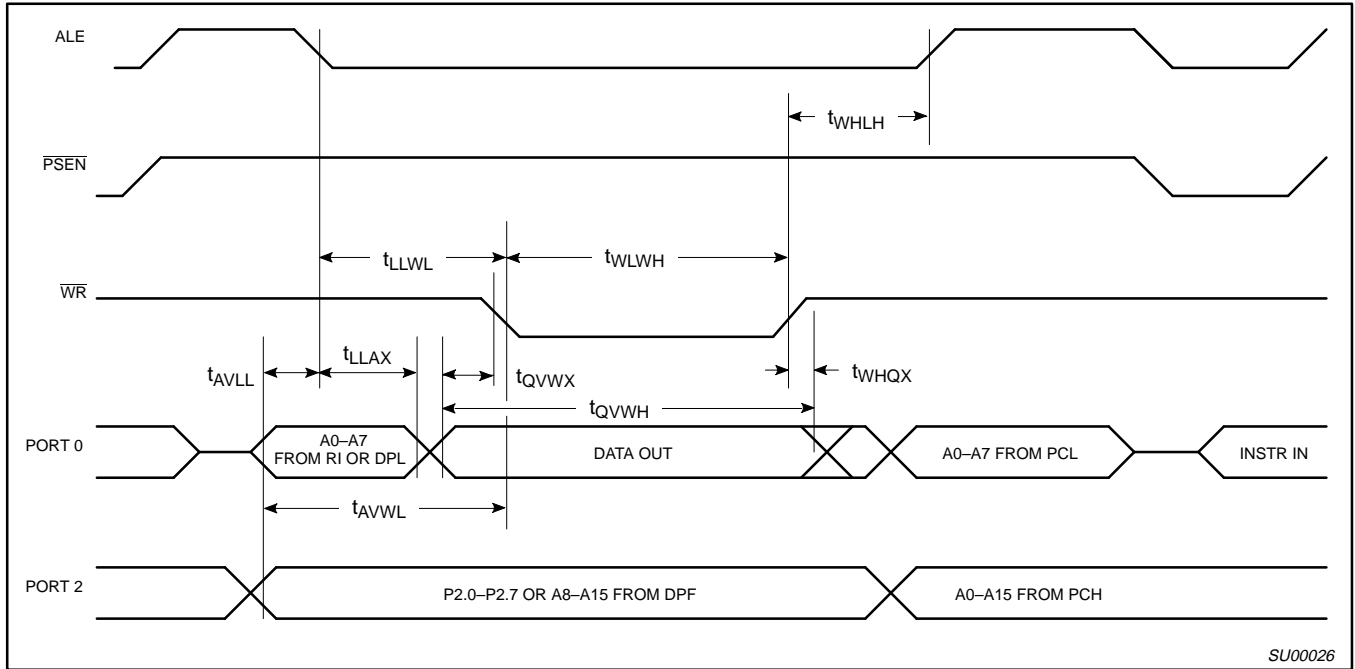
ALE

$t_{WHLH}$

$\overline{PSEN}$

$t_{LLWL}$

$t_{WLWH}$

$\overline{WR}$

$t_{AVLL}$

$t_{LLAX}$

$t_{QVWX}$

$t_{WHQX}$

$t_{QVWH}$

PORT 0

A0–A7 FROM RI OR DPL

DATA OUT

A0–A7 FROM PCL

INSTR IN

$t_{AVWL}$

PORT 2

P2.0–P2.7 OR A8–A15 FROM DPF

A0–A15 FROM PCH

SU00026